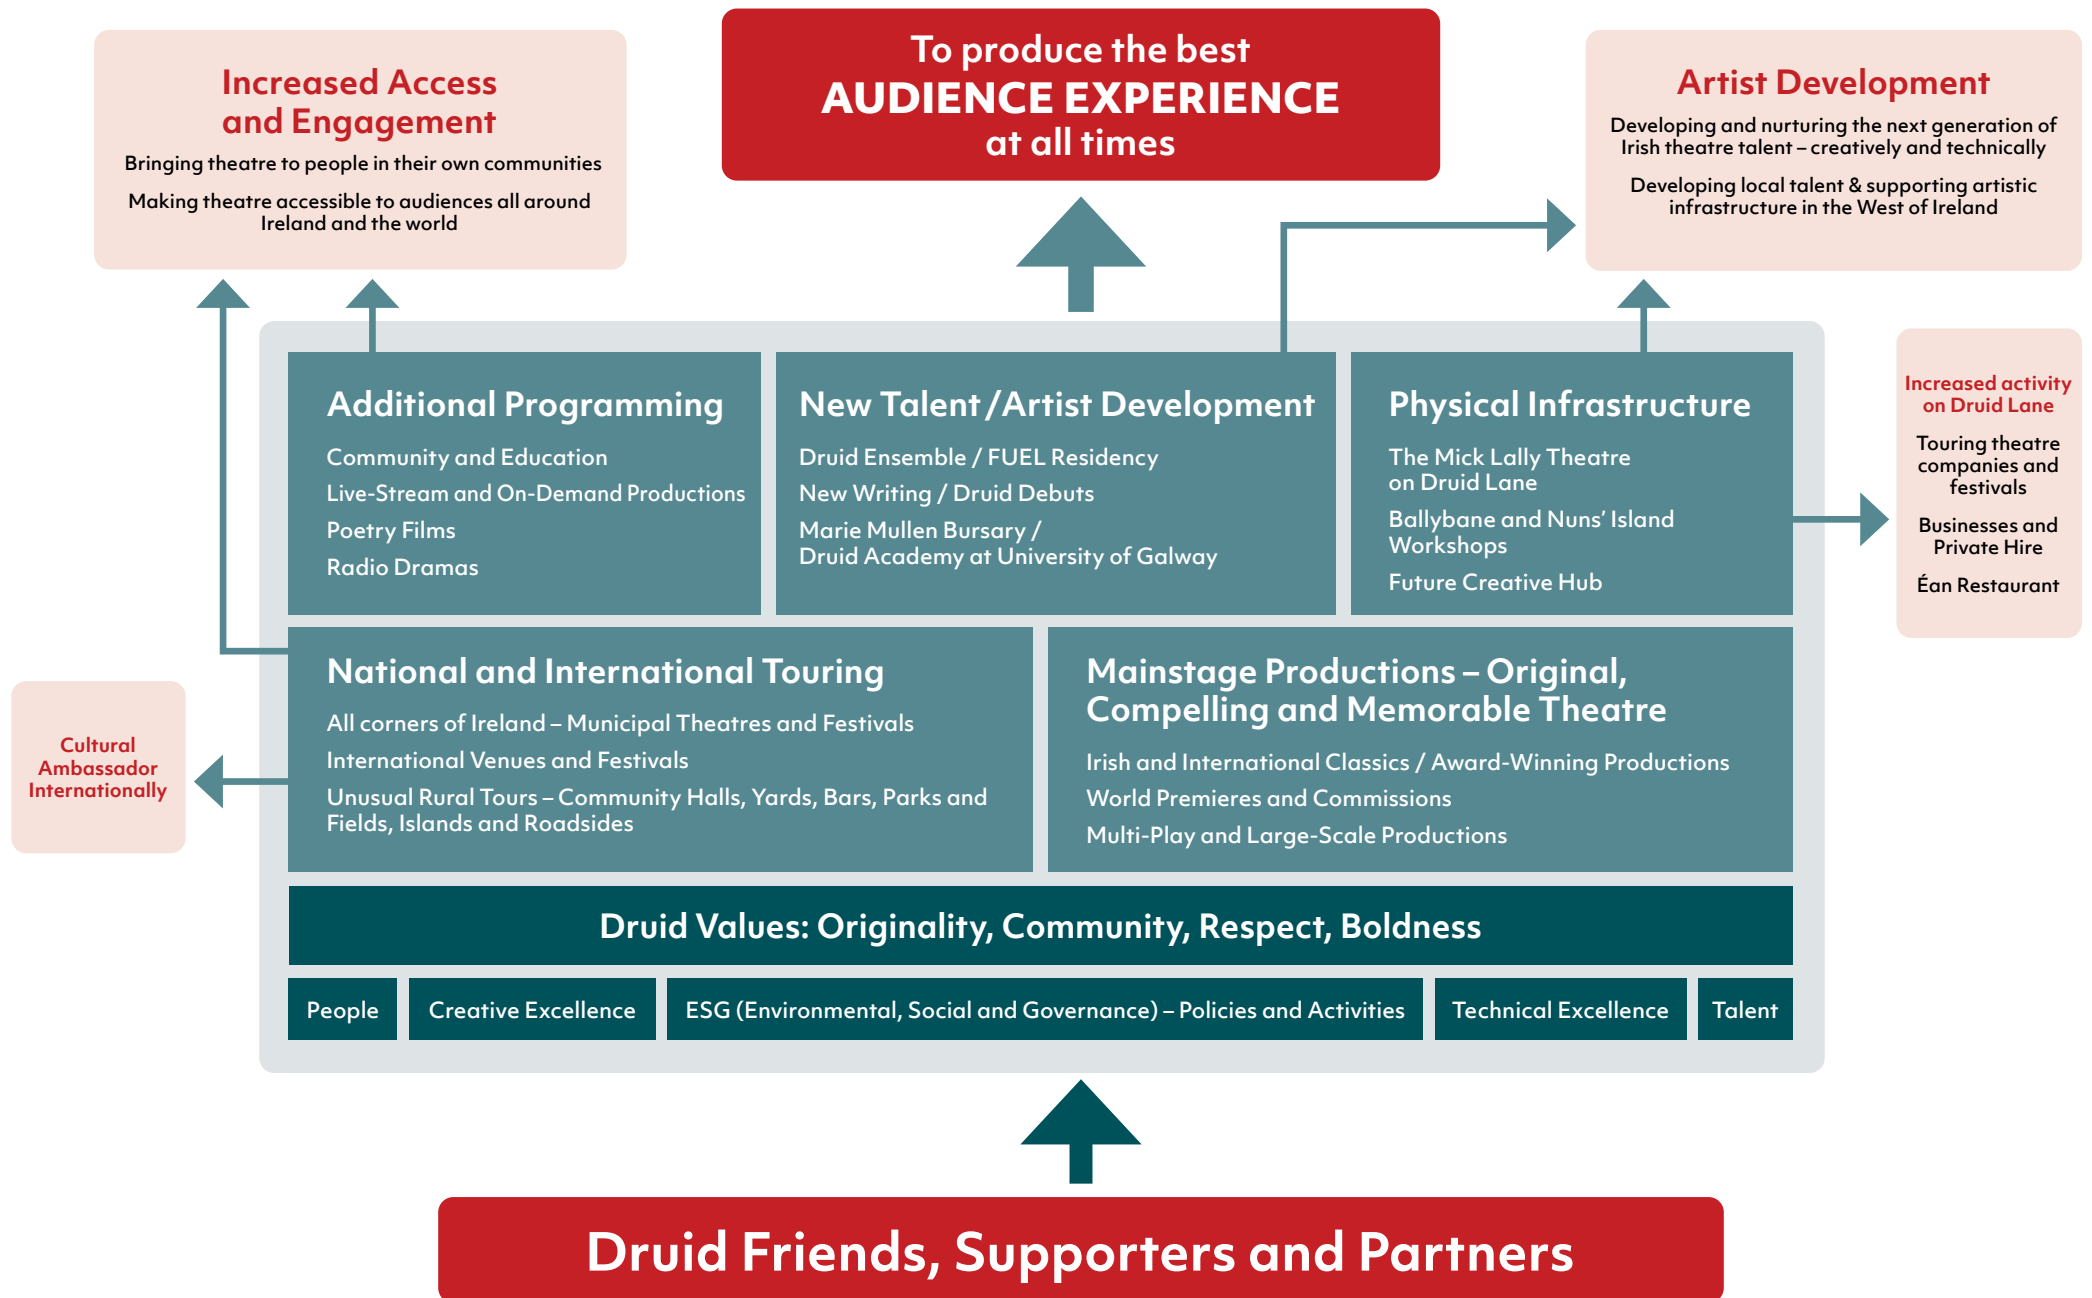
Increased Access and Engagement

Bringing theatre to people in their own communities

Making theatre accessible to audiences all around Ireland and the world

To produce the best
AUDIENCE EXPERIENCE
at all times

Artist Development

Developing and nurturing the next generation of Irish theatre talent – creatively and technically

Developing local talent & supporting artistic infrastructure in the West of Ireland

Additional Programming

Community and Education

Live-Stream and On-Demand Productions

Poetry Films

Radio Dramas

New Talent / Artist Development

Druid Ensemble / FUEL Residency

New Writing / Druid Debuts

Marie Mullen Bursary / Druid Academy at University of Galway

Physical Infrastructure

The Mick Lally Theatre on Druid Lane

Ballybane and Nuns' Island Workshops

Future Creative Hub

Increased activity on Druid Lane

Touring theatre companies and festivals

Businesses and Private Hire

Éan Restaurant

National and International Touring

All corners of Ireland – Municipal Theatres and Festivals

International Venues and Festivals

Unusual Rural Tours – Community Halls, Yards, Bars, Parks and Fields, Islands and Roadsides

Cultural Ambassador Internationally

Mainstage Productions – Original, Compelling and Memorable Theatre

Irish and International Classics / Award-Winning Productions

World Premieres and Commissions

Multi-Play and Large-Scale Productions

Druid Values: Originality, Community, Respect, Boldness

| People | Creative Excellence | ESG (Environmental, Social and Governance) – Policies and Activities | Technical Excellence | Talent |
|---|---|---|---|---|

Druid Friends, Supporters and Partners